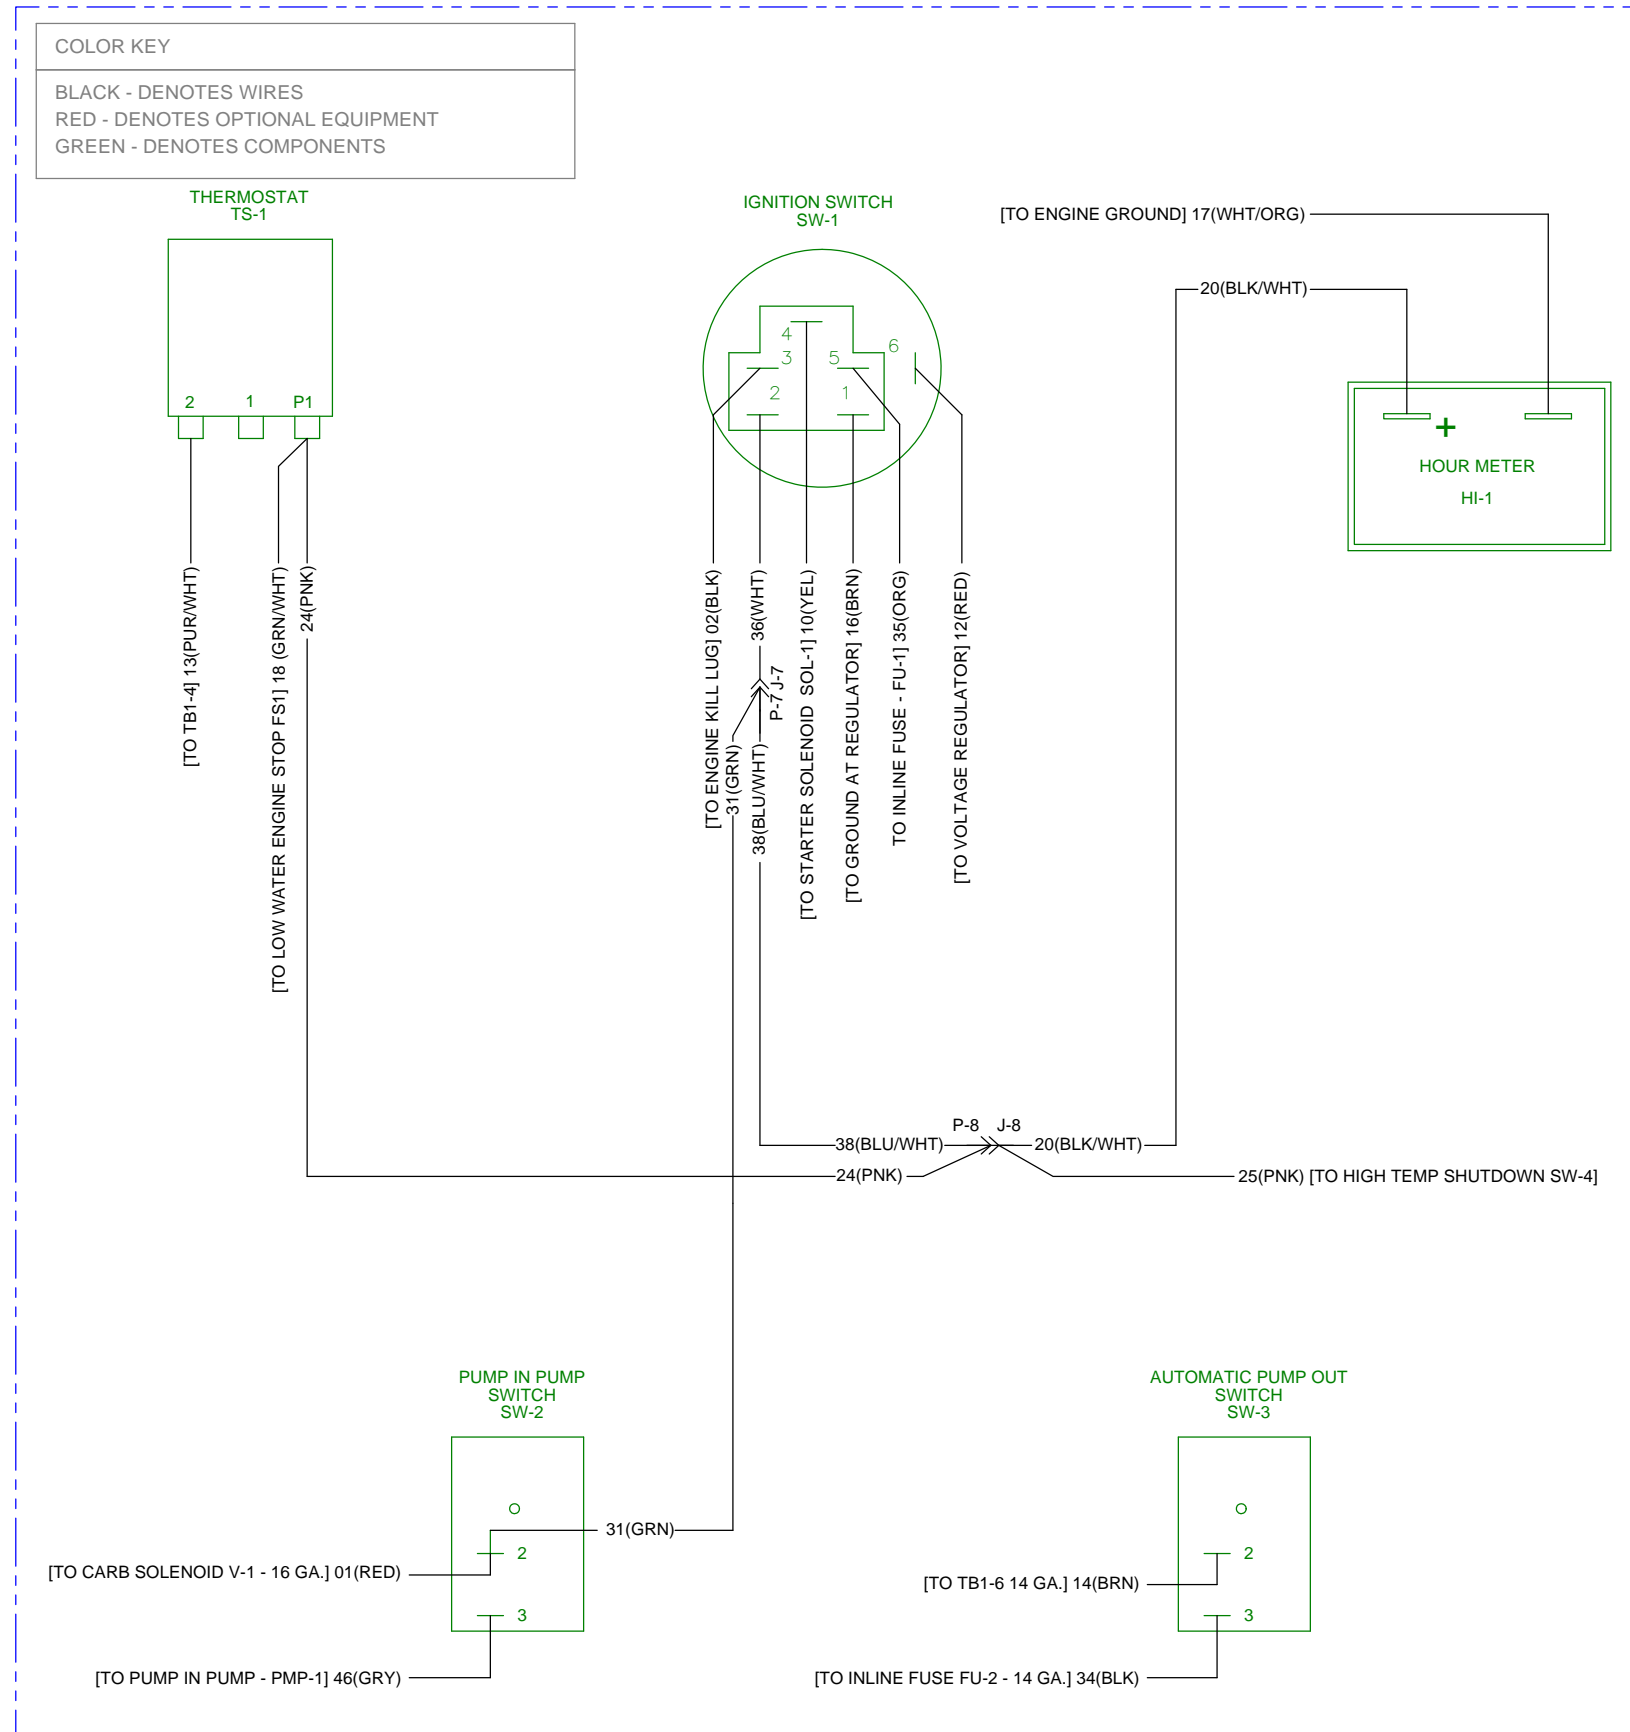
COLOR KEY

BLACK - DENOTES WIRES
RED - DENOTES OPTIONAL EQUIPMENT
GREEN - DENOTES COMPONENTS

THERMOSTAT
TS-1

2 1 P1

[TO TB1-4] 13(PUR/WHT)
[TO LOW WATER ENGINE STOP FS1] 18 (GRN/WHT)
24(PNK)

IGNITION SWITCH
SW-1

4
3
5
6
2
1

[TO ENGINE KILL LUG] 02(BLK)
31(GRN)
36(WHT)
P-7 J-7
38(BLU/WHT)
[TO STARTER SOLENOID SOL-1] 10(YEL)
[TO GROUND AT REGULATOR] 16(BRN)
TO INLINE FUSE - FU-1] 35(ORG)
[TO VOLTAGE REGULATOR] 12(RED)

[TO ENGINE GROUND] 17(WHT/ORG)
20(BLK/WHT)

+
HOUR METER
HI-1

P-8 J-8
38(BLU/WHT)
20(BLK/WHT)
24(PNK)
25(PNK) [TO HIGH TEMP SHUTDOWN SW-4]

PUMP IN PUMP
SWITCH
SW-2

31(GRN)
2
[TO CARB SOLENOID V-1 - 16 GA.] 01(RED)
3
[TO PUMP IN PUMP - PMP-1] 46(GRY)

AUTOMATIC PUMP OUT
SWITCH
SW-3

2
[TO TB1-6 14 GA.] 14(BRN)
3
[TO INLINE FUSE FU-2 - 14 GA.] 34(BLK)